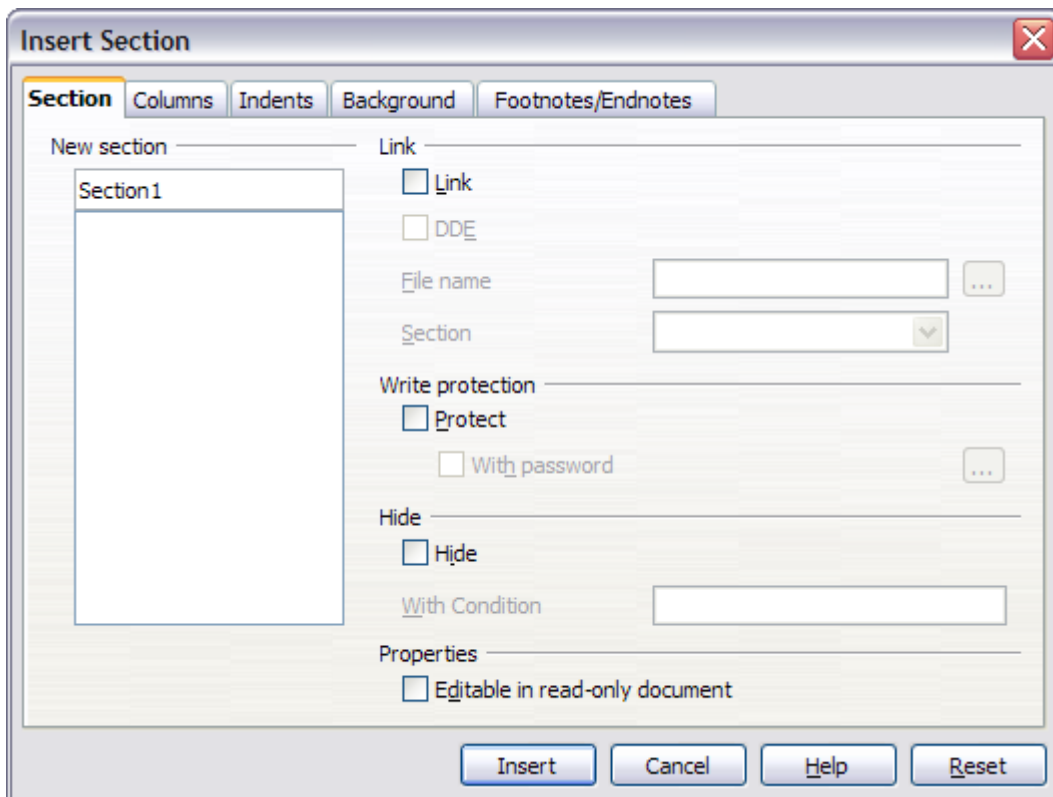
Insert Section

Section | Columns | Indents | Background | Footnotes/Endnotes

New section

Section1

Link

Link

DDE

File name

...

Section

Write protection

Protect

With password

...

Hide

Hide

With Condition

Properties

Editable in read-only document

Insert | Cancel | Help | Reset